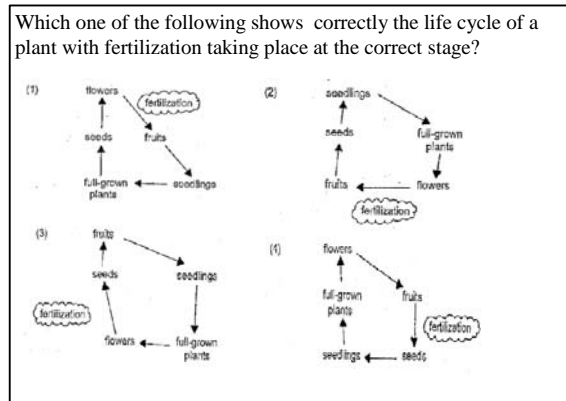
Which one of the following shows correctly the life cycle of a plant with fertilization taking place at the correct stage?

(1)
flowers
fertilization
seeds
fruits
full-grown plants
seedlings

(2)
seedlings
seeds
full-grown plants
fruits
flowers
fertilization

(3)
fruits
seeds
seedlings
fertilization
flowers
full-grown plants

(4)
flowers
full-grown plants
fruits
fertilization
seedlings
seeds